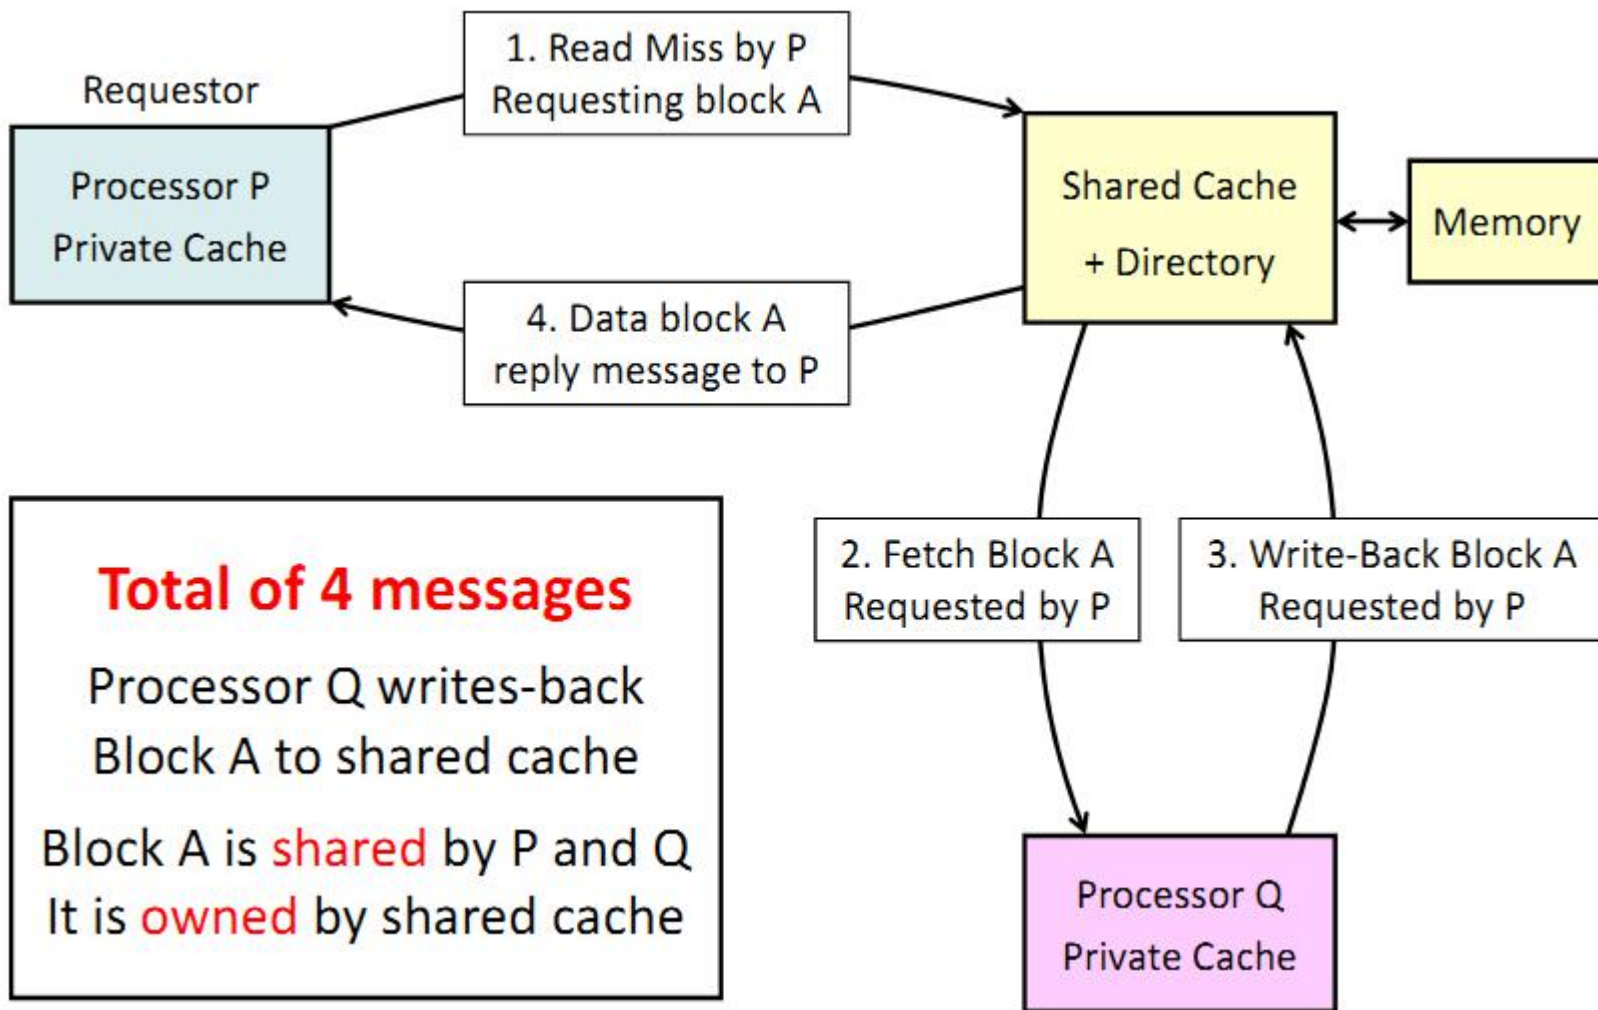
Requestor

Processor P
Private Cache

1. Read Miss by P
Requesting block A

Shared Cache
+ Directory

Memory

4. Data block A
reply message to P

2. Fetch Block A
Requested by P

3. Write-Back Block A
Requested by P

Processor Q
Private Cache

Total of 4 messages

Processor Q writes-back Block A to shared cache

Block A is shared by P and Q
It is owned by shared cache